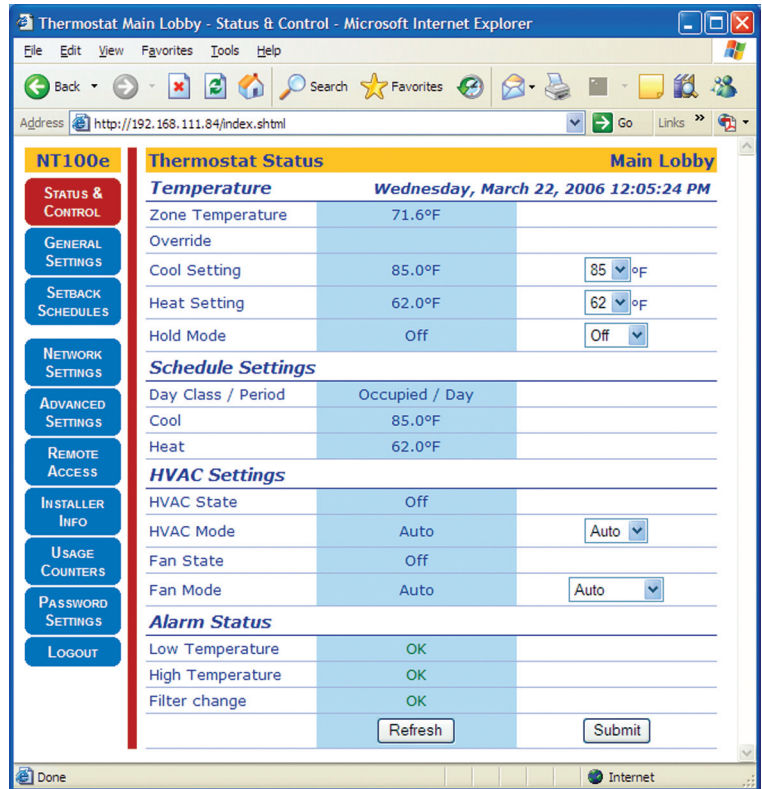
Thermostat Main Lobby - Status & Control - Microsoft Internet Explorer

File Edit View Favorites Tools Help

Back Search Favorites

Address http://192.168.111.84/index.shtml Go Links »

NT100e

Status & Control
General Settings
Setback Schedules
Network Settings
Advanced Settings
Remote Access
Installer Info
Usage Counters
Password Settings
Logout

Thermostat Status Main Lobby

Temperature Wednesday, March 22, 2006 12:05:24 PM

| | | |
|---|---|---|
| Zone Temperature | 71.6°F | |
| Override | | |
| Cool Setting | 85.0°F | 85 °F |
| Heat Setting | 62.0°F | 62 °F |
| Hold Mode | Off | Off |

Schedule Settings

| | | |
|---|---|---|
| Day Class / Period | Occupied / Day | |
| Cool | 85.0°F | |
| Heat | 62.0°F | |

HVAC Settings

| | | |
|---|---|---|
| HVAC State | Off | |
| HVAC Mode | Auto | Auto |
| Fan State | Off | |
| Fan Mode | Auto | Auto |

Alarm Status

| | | |
|---|---|---|
| Low Temperature | OK | |
| High Temperature | OK | |
| Filter change | OK | |
| | Refresh | Submit |

Done Internet